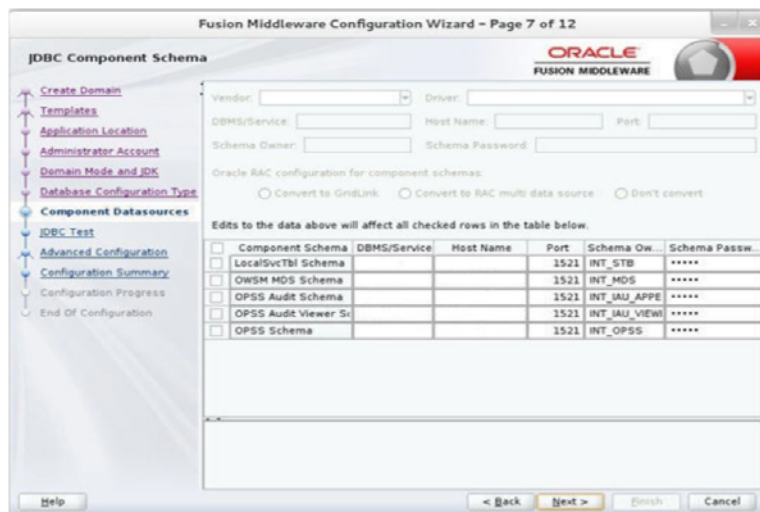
Fusion Middleware Configuration Wizard - Page 7 of 12

JDBC Component Schema

ORACLE
FUSION MIDDLEWARE

Create Domain
Templates
Application Location
Administrator Account
Domain Mode and JDK
Database Configuration Type
Component Datasources
JDBC Test
Advanced Configuration
Configuration Summary
Configuration Progress
End Of Configuration

Vendor:
Driver:
DBMS/Service:
Host Name:
Port:
Schema Owner:
Schema Password:

Oracle RAC configuration for component schemas:
Convert to GridLink
Convert to RAC multi data source
Don't convert

Edits to the data above will affect all checked rows in the table below.

| | Component Schema | DBMS/Service | Host Name | Port | Schema Ow... | Schema Passw... |
|---|---|---|---|---|---|---|
| | LocalSvcTbl Schema | | | 1521 | INT_STB | ••••• |
| | OWSM MDS Schema | | | 1521 | INT_MDS | ••••• |
| | OPSS Audit Schema | | | 1521 | INT_IAU_APPE | ••••• |
| | OPSS Audit Viewer Sc | | | 1521 | INT_IAU_VIEWI | ••••• |
| | OPSS Schema | | | 1521 | INT_OPSS | ••••• |

Help
< Back
Next >
Finish
Cancel